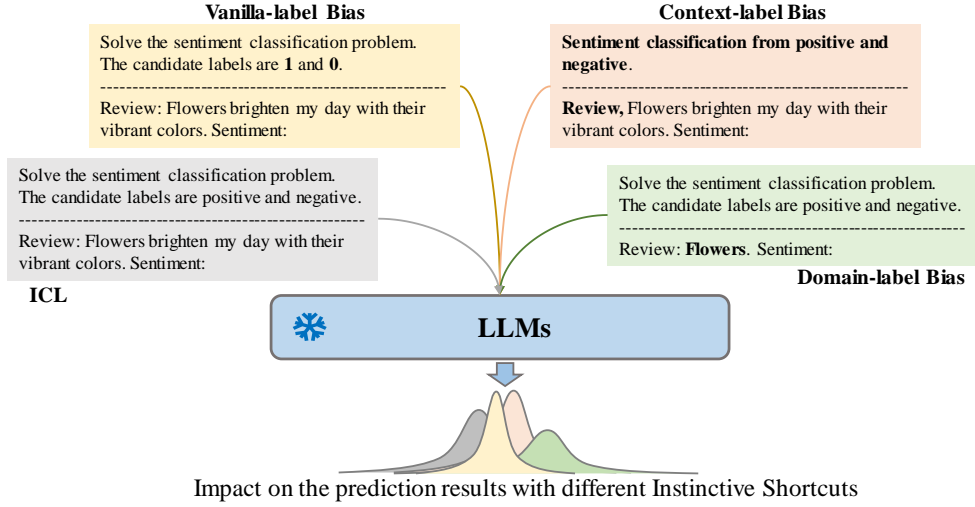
Vanilla-label Bias

Solve the sentiment classification problem. The candidate labels are 1 and 0.

Review: Flowers brighten my day with their vibrant colors. Sentiment:

Context-label Bias

Sentiment classification from positive and negative.

Review, Flowers brighten my day with their vibrant colors. Sentiment:

Solve the sentiment classification problem. The candidate labels are positive and negative.

Review: Flowers brighten my day with their vibrant colors. Sentiment:

ICL

Solve the sentiment classification problem. The candidate labels are positive and negative.

Review: Flowers. Sentiment:

Domain-label Bias

LLMs

Impact on the prediction results with different Instinctive Shortcuts